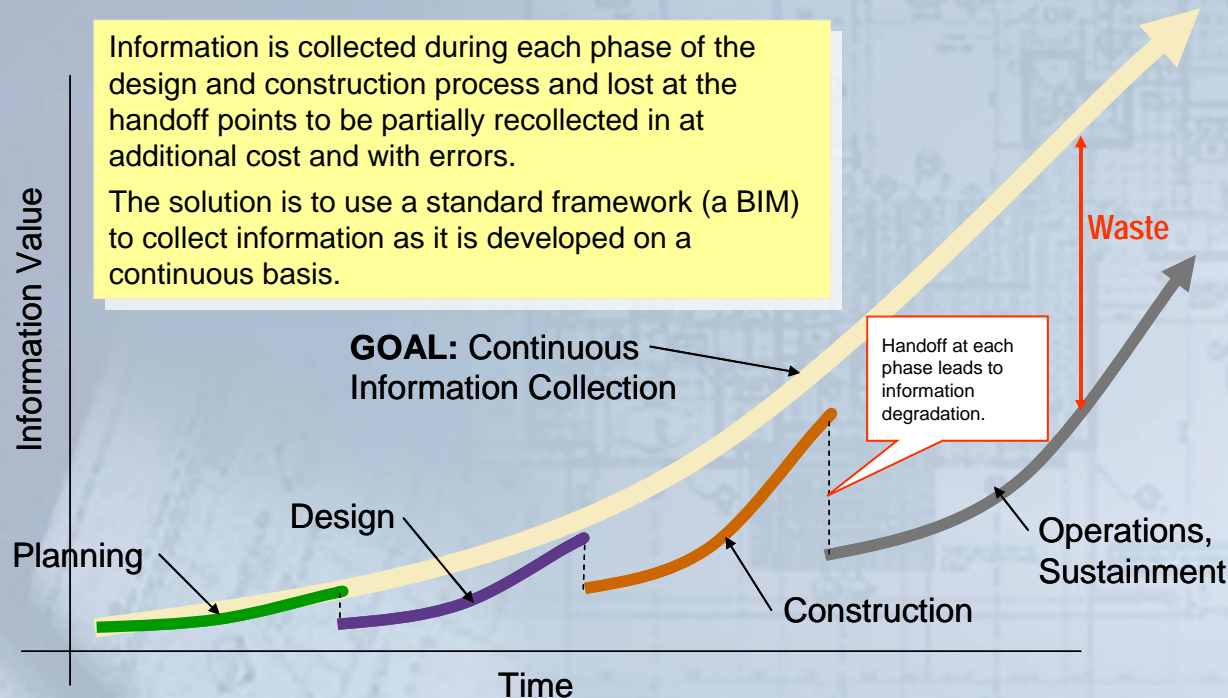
Information is collected during each phase of the design and construction process and lost at the handoff points to be partially recollected in at additional cost and with errors.

The solution is to use a standard framework (a BIM) to collect information as it is developed on a continuous basis.

Information Value

Waste

GOAL: Continuous Information Collection

Handoff at each phase leads to information degradation.

Design

Planning

Operations, Sustainment

Construction

Time